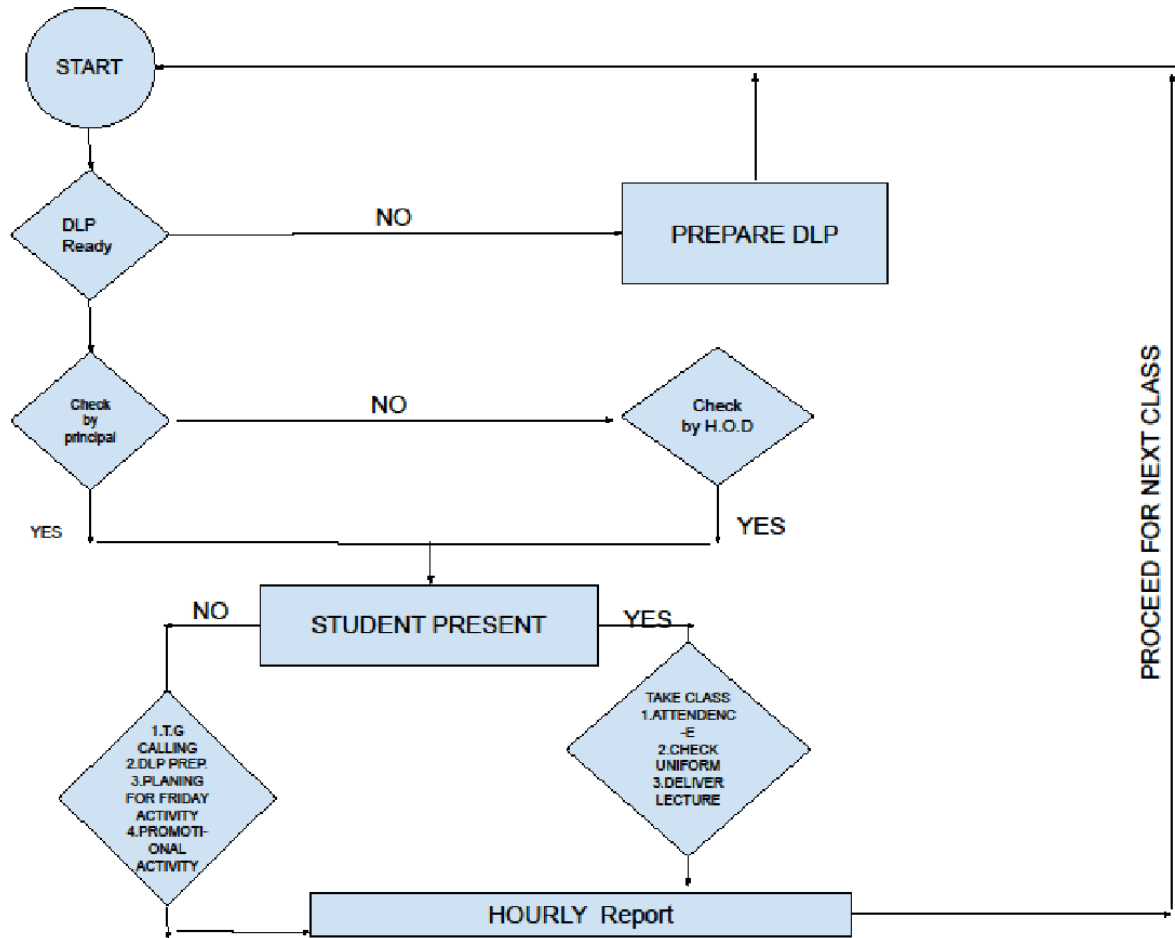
START

DLP Ready

NO

PREPARE DLP

Check by principal

NO

Check by H.O.D

YES

YES

PROCEED FOR NEXT CLASS

NO

STUDENT PRESENT

YES

1.T.G CALLING
2.DLP PREP.
3.PLANING FOR FRIDAY ACTIVITY
4.PROMOTIONAL ACTIVITY

TAKE CLASS
1.ATTENDENCE
2.CHECK UNIFORM
3.DELIVER LECTURE

HOURLY Report